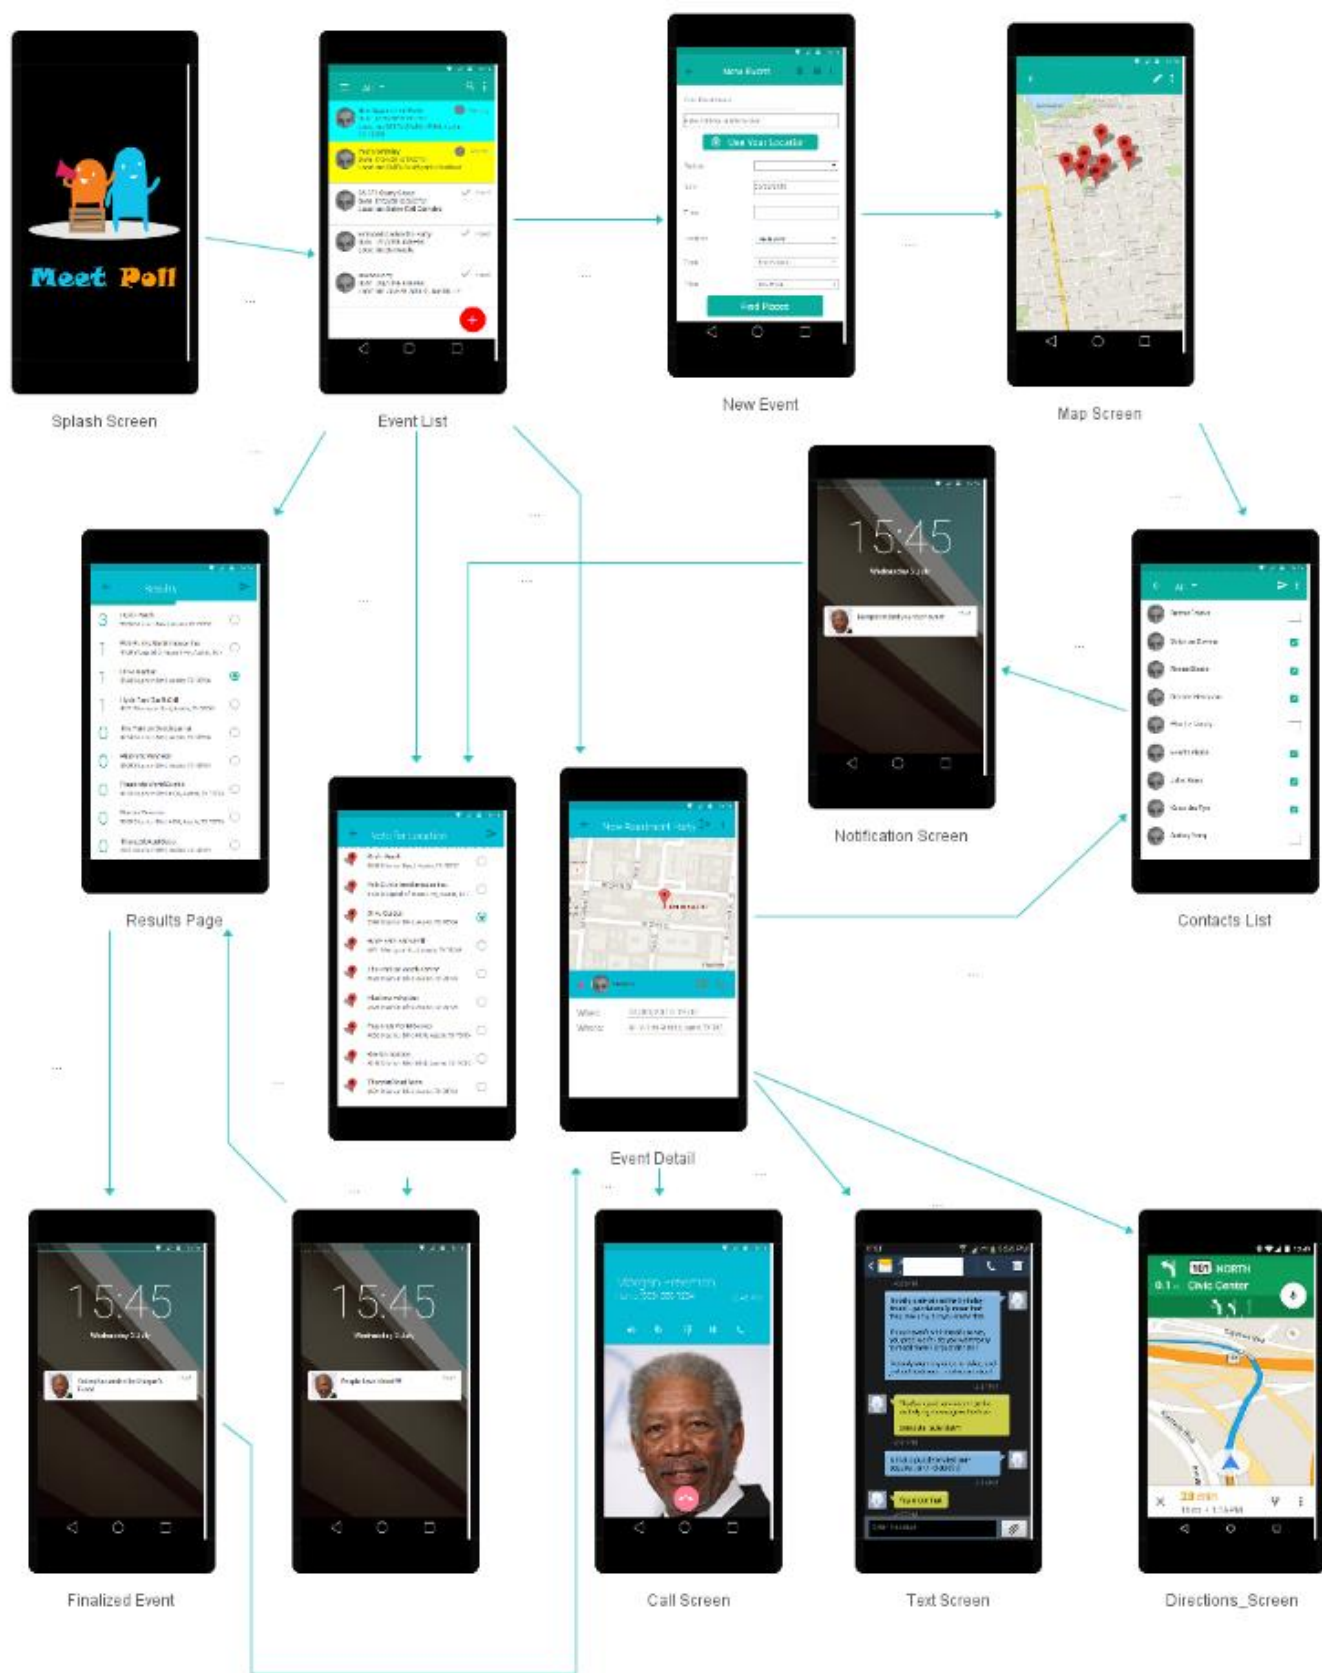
Meet Poll

Splash Screen

Event List

New Event

Use Your Location

Find Places

Map Screen

15:45

Notification Screen

Results

Results Page

Vote for Location

New Basement Party

Event Detail

Contacts List

15:45

Finalized Event

15:45

Call Screen

Text Screen

101 NORTH

Civic Center

Directions_Screen